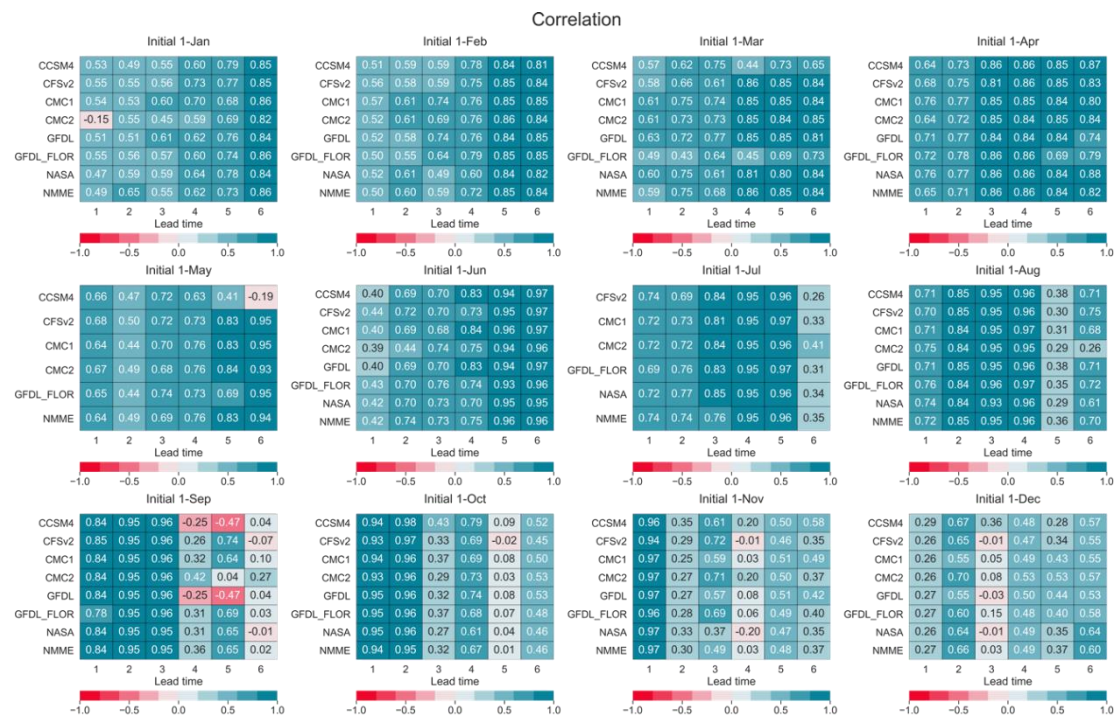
Correlation

Initial 1-Jan

| | 1 | 2 | 3 | 4 | 5 | 6 |
|---|---|---|---|---|---|---|
| CCSM4 | 0.53 | 0.49 | 0.55 | 0.60 | 0.79 | 0.85 |
| CFSv2 | 0.55 | 0.55 | 0.56 | 0.73 | 0.77 | 0.85 |
| CMC1 | 0.54 | 0.53 | 0.60 | 0.70 | 0.68 | 0.86 |
| CMC2 | -0.15 | 0.55 | 0.45 | 0.59 | 0.69 | 0.82 |
| GFDL | 0.51 | 0.51 | 0.61 | 0.62 | 0.76 | 0.84 |
| GFDL_FLOR | 0.55 | 0.56 | 0.57 | 0.60 | 0.74 | 0.86 |
| NASA | 0.47 | 0.59 | 0.59 | 0.64 | 0.78 | 0.84 |
| NMME | 0.49 | 0.65 | 0.55 | 0.62 | 0.73 | 0.86 |

Lead time
−1.0 −0.5 0.0 0.5 1.0

Initial 1-Feb

| | 1 | 2 | 3 | 4 | 5 | 6 |
|---|---|---|---|---|---|---|
| CCSM4 | 0.51 | 0.59 | 0.59 | 0.78 | 0.84 | 0.81 |
| CFSv2 | 0.56 | 0.58 | 0.59 | 0.75 | 0.85 | 0.84 |
| CMC1 | 0.57 | 0.61 | 0.74 | 0.76 | 0.85 | 0.85 |
| CMC2 | 0.52 | 0.61 | 0.69 | 0.76 | 0.86 | 0.84 |
| GFDL | 0.52 | 0.58 | 0.74 | 0.76 | 0.84 | 0.85 |
| GFDL_FLOR | 0.50 | 0.55 | 0.64 | 0.79 | 0.85 | 0.85 |
| NASA | 0.52 | 0.61 | 0.49 | 0.60 | 0.84 | 0.82 |
| NMME | 0.50 | 0.60 | 0.59 | 0.72 | 0.85 | 0.84 |

Lead time
−1.0 −0.5 0.0 0.5 1.0

Initial 1-Mar

| | 1 | 2 | 3 | 4 | 5 | 6 |
|---|---|---|---|---|---|---|
| CCSM4 | 0.57 | 0.62 | 0.75 | 0.44 | 0.73 | 0.65 |
| CFSv2 | 0.58 | 0.66 | 0.61 | 0.86 | 0.85 | 0.84 |
| CMC1 | 0.61 | 0.75 | 0.74 | 0.85 | 0.85 | 0.84 |
| CMC2 | 0.61 | 0.73 | 0.73 | 0.85 | 0.84 | 0.85 |
| GFDL | 0.63 | 0.72 | 0.77 | 0.85 | 0.85 | 0.81 |
| GFDL_FLOR | 0.49 | 0.43 | 0.64 | 0.45 | 0.69 | 0.73 |
| NASA | 0.60 | 0.75 | 0.61 | 0.81 | 0.80 | 0.84 |
| NMME | 0.59 | 0.75 | 0.68 | 0.86 | 0.85 | 0.84 |

Lead time
−1.0 −0.5 0.0 0.5 1.0

Initial 1-Apr

| | 1 | 2 | 3 | 4 | 5 | 6 |
|---|---|---|---|---|---|---|
| CCSM4 | 0.64 | 0.73 | 0.86 | 0.86 | 0.85 | 0.87 |
| CFSv2 | 0.68 | 0.75 | 0.81 | 0.86 | 0.85 | 0.83 |
| CMC1 | 0.76 | 0.77 | 0.85 | 0.85 | 0.84 | 0.80 |
| CMC2 | 0.64 | 0.72 | 0.85 | 0.85 | 0.85 | 0.84 |
| GFDL | 0.71 | 0.77 | 0.84 | 0.84 | 0.84 | 0.74 |
| GFDL_FLOR | 0.72 | 0.78 | 0.86 | 0.86 | 0.69 | 0.79 |
| NASA | 0.76 | 0.77 | 0.86 | 0.86 | 0.84 | 0.88 |
| NMME | 0.65 | 0.71 | 0.86 | 0.86 | 0.84 | 0.82 |

Lead time
−1.0 −0.5 0.0 0.5 1.0

Initial 1-May

| | 1 | 2 | 3 | 4 | 5 | 6 |
|---|---|---|---|---|---|---|
| CCSM4 | 0.66 | 0.47 | 0.72 | 0.63 | 0.41 | -0.19 |
| CFSv2 | 0.68 | 0.50 | 0.72 | 0.73 | 0.83 | 0.95 |
| CMC1 | 0.64 | 0.44 | 0.70 | 0.76 | 0.83 | 0.95 |
| CMC2 | 0.67 | 0.49 | 0.68 | 0.76 | 0.84 | 0.93 |
| GFDL_FLOR | 0.65 | 0.44 | 0.74 | 0.73 | 0.69 | 0.95 |
| NMME | 0.64 | 0.49 | 0.69 | 0.76 | 0.83 | 0.94 |

Lead time
−1.0 −0.5 0.0 0.5 1.0

Initial 1-Jun

| | 1 | 2 | 3 | 4 | 5 | 6 |
|---|---|---|---|---|---|---|
| CCSM4 | 0.40 | 0.69 | 0.70 | 0.83 | 0.94 | 0.97 |
| CFSv2 | 0.44 | 0.72 | 0.70 | 0.73 | 0.95 | 0.97 |
| CMC1 | 0.40 | 0.69 | 0.68 | 0.84 | 0.96 | 0.97 |
| CMC2 | 0.39 | 0.44 | 0.74 | 0.75 | 0.94 | 0.96 |
| GFDL | 0.40 | 0.69 | 0.70 | 0.83 | 0.94 | 0.97 |
| GFDL_FLOR | 0.43 | 0.70 | 0.76 | 0.74 | 0.93 | 0.96 |
| NASA | 0.42 | 0.70 | 0.73 | 0.70 | 0.95 | 0.95 |
| NMME | 0.42 | 0.74 | 0.73 | 0.75 | 0.96 | 0.96 |

Lead time
−1.0 −0.5 0.0 0.5 1.0

Initial 1-Jul

| | 1 | 2 | 3 | 4 | 5 | 6 |
|---|---|---|---|---|---|---|
| CFSv2 | 0.74 | 0.69 | 0.84 | 0.95 | 0.96 | 0.26 |
| CMC1 | 0.72 | 0.73 | 0.81 | 0.95 | 0.97 | 0.33 |
| CMC2 | 0.72 | 0.72 | 0.84 | 0.95 | 0.96 | 0.41 |
| GFDL_FLOR | 0.69 | 0.76 | 0.83 | 0.95 | 0.97 | 0.31 |
| NASA | 0.72 | 0.77 | 0.83 | 0.95 | 0.96 | 0.34 |
| NMME | 0.74 | 0.74 | 0.76 | 0.95 | 0.96 | 0.35 |

Lead time
−1.0 −0.5 0.0 0.5 1.0

Initial 1-Aug

| | 1 | 2 | 3 | 4 | 5 | 6 |
|---|---|---|---|---|---|---|
| CCSM4 | 0.71 | 0.85 | 0.95 | 0.96 | 0.38 | 0.71 |
| CFSv2 | 0.70 | 0.85 | 0.95 | 0.96 | 0.30 | 0.75 |
| CMC1 | 0.71 | 0.84 | 0.95 | 0.97 | 0.31 | 0.68 |
| CMC2 | 0.75 | 0.84 | 0.95 | 0.95 | 0.29 | 0.26 |
| GFDL | 0.71 | 0.85 | 0.95 | 0.96 | 0.38 | 0.71 |
| GFDL_FLOR | 0.76 | 0.84 | 0.96 | 0.97 | 0.35 | 0.72 |
| NASA | 0.74 | 0.84 | 0.93 | 0.96 | 0.29 | 0.61 |
| NMME | 0.72 | 0.85 | 0.95 | 0.96 | 0.36 | 0.70 |

Lead time
−1.0 −0.5 0.0 0.5 1.0

Initial 1-Sep

| | 1 | 2 | 3 | 4 | 5 | 6 |
|---|---|---|---|---|---|---|
| CCSM4 | 0.84 | 0.95 | 0.96 | -0.25 | -0.47 | 0.04 |
| CFSv2 | 0.85 | 0.95 | 0.96 | 0.26 | 0.74 | -0.07 |
| CMC1 | 0.84 | 0.95 | 0.96 | 0.32 | 0.64 | 0.10 |
| CMC2 | 0.84 | 0.95 | 0.96 | 0.42 | 0.04 | 0.27 |
| GFDL | 0.84 | 0.95 | 0.96 | -0.25 | -0.47 | 0.04 |
| GFDL_FLOR | 0.78 | 0.95 | 0.96 | 0.31 | 0.69 | 0.03 |
| NASA | 0.84 | 0.95 | 0.95 | 0.31 | 0.65 | -0.01 |
| NMME | 0.84 | 0.95 | 0.95 | 0.36 | 0.65 | 0.02 |

Lead time
−1.0 −0.5 0.0 0.5 1.0

Initial 1-Oct

| | 1 | 2 | 3 | 4 | 5 | 6 |
|---|---|---|---|---|---|---|
| CCSM4 | 0.94 | 0.98 | 0.43 | 0.79 | 0.09 | 0.52 |
| CFSv2 | 0.93 | 0.97 | 0.33 | 0.69 | -0.02 | 0.45 |
| CMC1 | 0.94 | 0.96 | 0.37 | 0.69 | 0.08 | 0.50 |
| CMC2 | 0.93 | 0.96 | 0.29 | 0.73 | 0.03 | 0.53 |
| GFDL | 0.95 | 0.96 | 0.32 | 0.74 | 0.08 | 0.53 |
| GFDL_FLOR | 0.95 | 0.96 | 0.37 | 0.68 | 0.07 | 0.48 |
| NASA | 0.95 | 0.96 | 0.27 | 0.61 | 0.04 | 0.46 |
| NMME | 0.94 | 0.95 | 0.32 | 0.67 | 0.01 | 0.46 |

Lead time
−1.0 −0.5 0.0 0.5 1.0

Initial 1-Nov

| | 1 | 2 | 3 | 4 | 5 | 6 |
|---|---|---|---|---|---|---|
| CCSM4 | 0.96 | 0.35 | 0.61 | 0.20 | 0.50 | 0.58 |
| CFSv2 | 0.94 | 0.29 | 0.72 | -0.01 | 0.46 | 0.35 |
| CMC1 | 0.97 | 0.25 | 0.59 | 0.03 | 0.51 | 0.49 |
| CMC2 | 0.97 | 0.27 | 0.71 | 0.20 | 0.50 | 0.37 |
| GFDL | 0.97 | 0.27 | 0.57 | 0.08 | 0.51 | 0.42 |
| GFDL_FLOR | 0.96 | 0.28 | 0.69 | 0.06 | 0.49 | 0.40 |
| NASA | 0.97 | 0.33 | 0.37 | -0.20 | 0.47 | 0.35 |
| NMME | 0.97 | 0.30 | 0.49 | 0.03 | 0.48 | 0.37 |

Lead time
−1.0 −0.5 0.0 0.5 1.0

Initial 1-Dec

| | 1 | 2 | 3 | 4 | 5 | 6 |
|---|---|---|---|---|---|---|
| CCSM4 | 0.29 | 0.67 | 0.36 | 0.48 | 0.28 | 0.57 |
| CFSv2 | 0.26 | 0.65 | -0.01 | 0.47 | 0.34 | 0.55 |
| CMC1 | 0.26 | 0.55 | 0.05 | 0.49 | 0.43 | 0.55 |
| CMC2 | 0.26 | 0.70 | 0.08 | 0.53 | 0.53 | 0.57 |
| GFDL | 0.27 | 0.55 | -0.03 | 0.50 | 0.44 | 0.53 |
| GFDL_FLOR | 0.27 | 0.60 | 0.15 | 0.48 | 0.40 | 0.58 |
| NASA | 0.26 | 0.64 | -0.01 | 0.49 | 0.35 | 0.64 |
| NMME | 0.27 | 0.66 | 0.03 | 0.49 | 0.37 | 0.60 |

Lead time
−1.0 −0.5 0.0 0.5 1.0